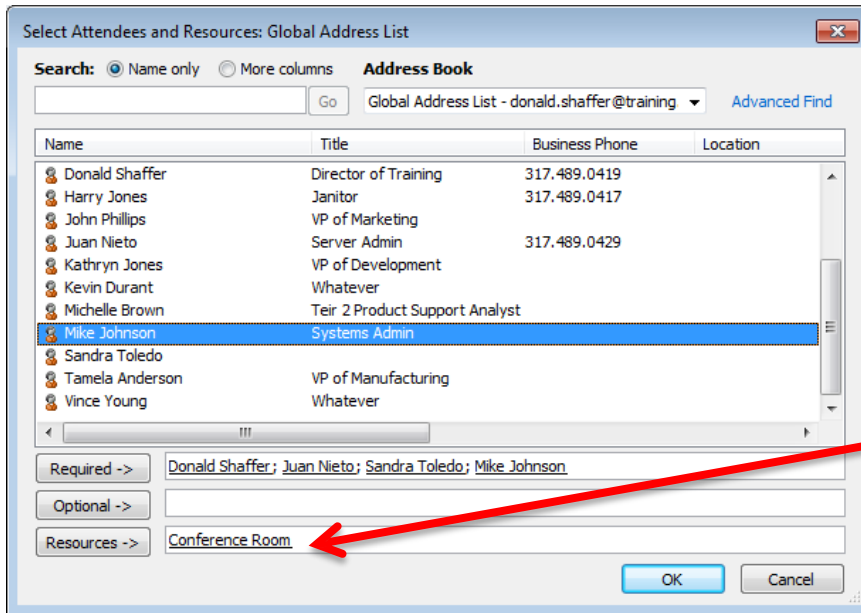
Select Attendees and Resources: Global Address List

Search: Name only More columns

Address Book

Go

Global Address List - donald.shaffer@training

Advanced Find

| Name | Title | Business Phone | Location |
|---|---|---|---|
| Donald Shaffer | Director of Training | 317.489.0419 | |
| Harry Jones | Janitor | 317.489.0417 | |
| John Phillips | VP of Marketing | | |
| Juan Nieto | Server Admin | 317.489.0429 | |
| Kathryn Jones | VP of Development | | |
| Kevin Durant | Whatever | | |
| Michelle Brown | Teir 2 Product Support Analyst | | |
| Mike Johnson | Systems Admin | | |
| Sandra Toledo | | | |
| Tamela Anderson | VP of Manufacturing | | |
| Vince Young | Whatever | | |

Required -> Donald Shaffer; Juan Nieto; Sandra Toledo; Mike Johnson

Optional ->

Resources -> Conference Room

OK Cancel